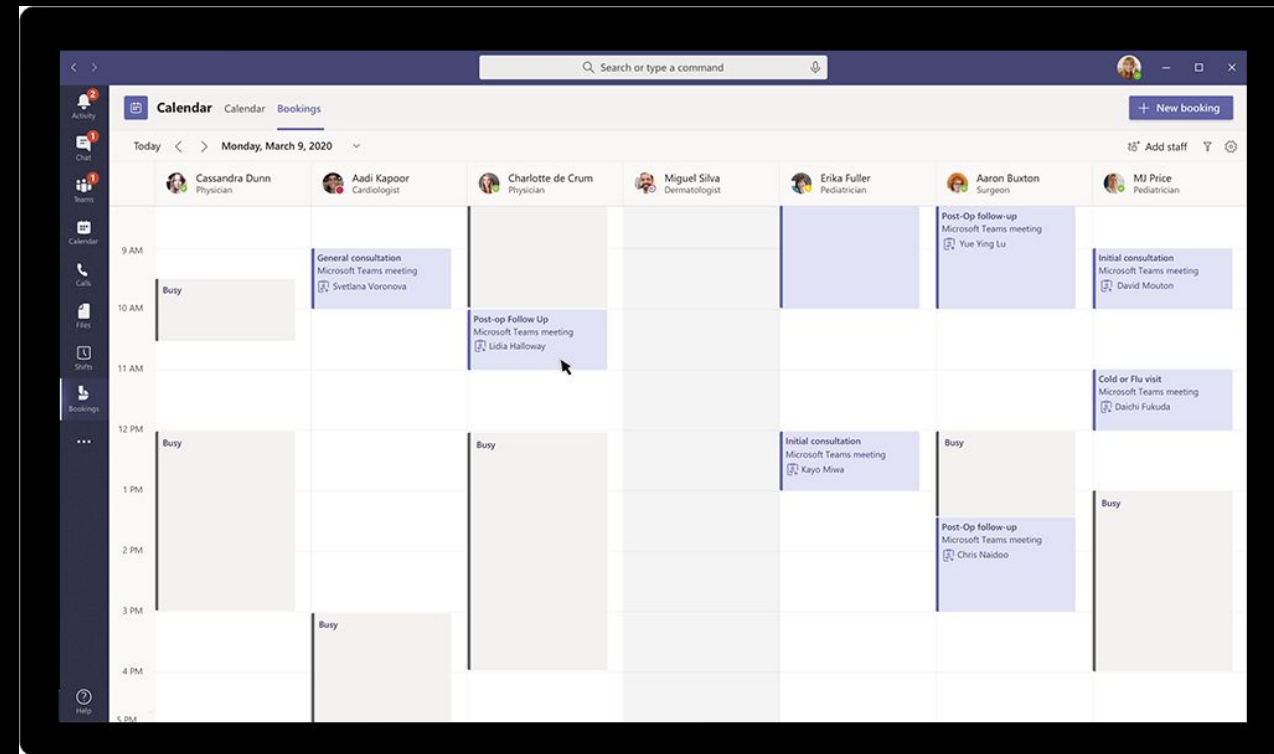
Search or type a command

Activity
Chat
Teams
Calendar
Calls
Files
Shifts
Bookings
...
Help

Calendar Calendar Bookings

+ New booking

Today < > Monday, March 9, 2020

Add staff

| | Cassandra Dunn Physician | Aadi Kapoor Cardiologist | Charlotte de Crum Physician | Miguel Silva Dermatologist | Erika Fuller Pediatrician | Aaron Buxton Surgeon | MJ Price Pediatrician |
|---|---|---|---|---|---|---|---|
| 9 AM | | General consultation Microsoft Teams meeting Svetlana Voronova | | | | Post-Op follow-up Microsoft Teams meeting Yue Ying Lu | Initial consultation Microsoft Teams meeting David Mouton |
| 10 AM | Busy | | Post-op Follow Up Microsoft Teams meeting Lidia Halloway | | | | |
| 11 AM | | | | | | | Cold or Flu visit Microsoft Teams meeting Daichi Fukuda |
| 12 PM | Busy | | Busy | | Initial consultation Microsoft Teams meeting Kayo Miwa | Busy | |
| 1 PM | | | | | | | Busy |
| 2 PM | | | | | | Post-Op follow-up Microsoft Teams meeting Chris Naidoo | |
| 3 PM | | Busy | | | | | |
| 4 PM | | | | | | | |
| 5 PM | | | | | | | |